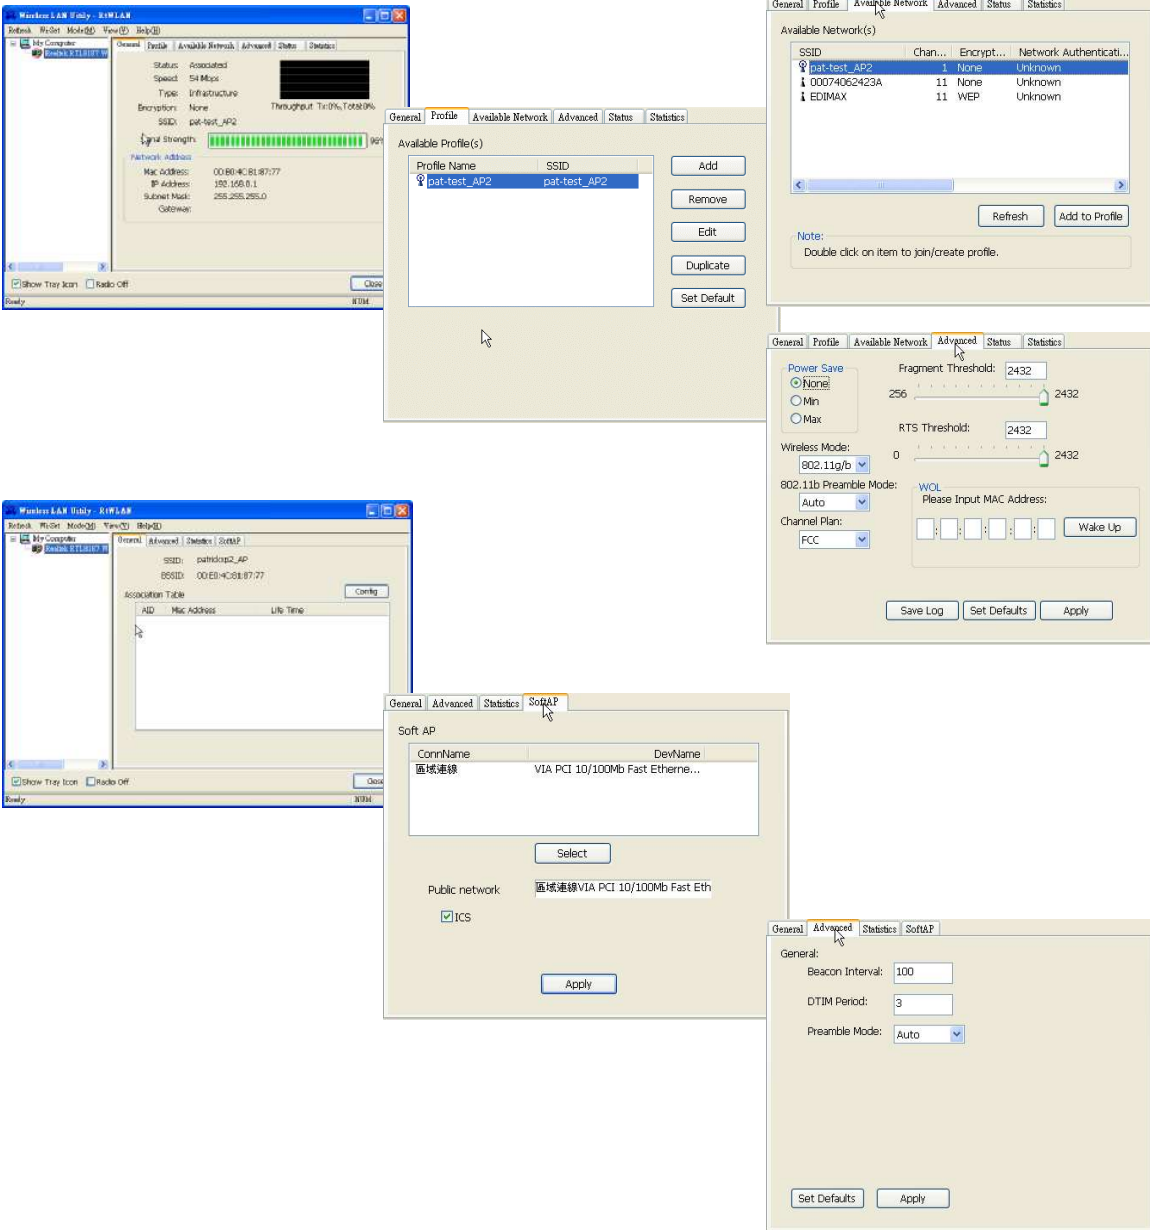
Wireless LAN Utility - RtWLAN
Refresh WiSet Mode(M) View(V) Help(H)
My Computer
Realtek RTL8187 W
General Profile Available Network Advanced Status Statistics
Status: Associated
Speed: 54 Mbps
Type: Infrastructure
Encryption: None
SSID: pat-test_AP2
Throughput: Tx:0%, Total:0%
Signal Strength: 96%
Network Address
Mac Address: 00:80:4C:81:87:77
IP Address: 192.168.0.1
Subnet Mask: 255.255.255.0
Gateway:
Show Tray Icon Radio Off Close
Ready NUM

General Profile Available Network Advanced Status Statistics
Available Profile(s)
| Profile Name | SSID |
|---|---|
| pat-test_AP2 | pat-test_AP2 |
Add
Remove
Edit
Duplicate
Set Default

General Profile Available Network Advanced Status Statistics
Available Network(s)
| SSID | Chan... | Encrypt... | Network Authenticati... |
|---|---|---|---|
| pat-test_AP2 | 1 | None | Unknown |
| 00074062423A | 11 | None | Unknown |
| EDIMAX | 11 | WEP | Unknown |
Refresh Add to Profile
Note:
Double click on item to join/create profile.

General Profile Available Network Advanced Status Statistics
Power Save
None
Min
Max
Fragment Threshold: 2432
256 2432
RTS Threshold: 2432
0 2432
Wireless Mode:
802.11g/b
802.11b Preamble Mode:
Auto
Channel Plan:
FCC
WOL
Please Input MAC Address:
Wake Up
Save Log Set Defaults Apply

Wireless LAN Utility - RtWLAN
Refresh WiSet Mode(M) View(V) Help(H)
My Computer
Realtek RTL8187 W
General Advanced Statistics SoftAP
SSID: patrickap2_AP
BSSID: 00:E0:4C:81:87:77
Config
Association Table
| AID | Mac Address | Life Time |
|---|---|---|
Show Tray Icon Radio Off Close
Ready NUM

General Advanced Statistics SoftAP
Soft AP
| ConnName | DevName |
|---|---|
| 區域連線 | VIA PCI 10/100Mb Fast Etherne... |
Select
Public network 區域連線VIA PCI 10/100Mb Fast Eth
ICS
Apply

General Advanced Statistics SoftAP
General:
Beacon Interval: 100
DTIM Period: 3
Preamble Mode: Auto
Set Defaults Apply